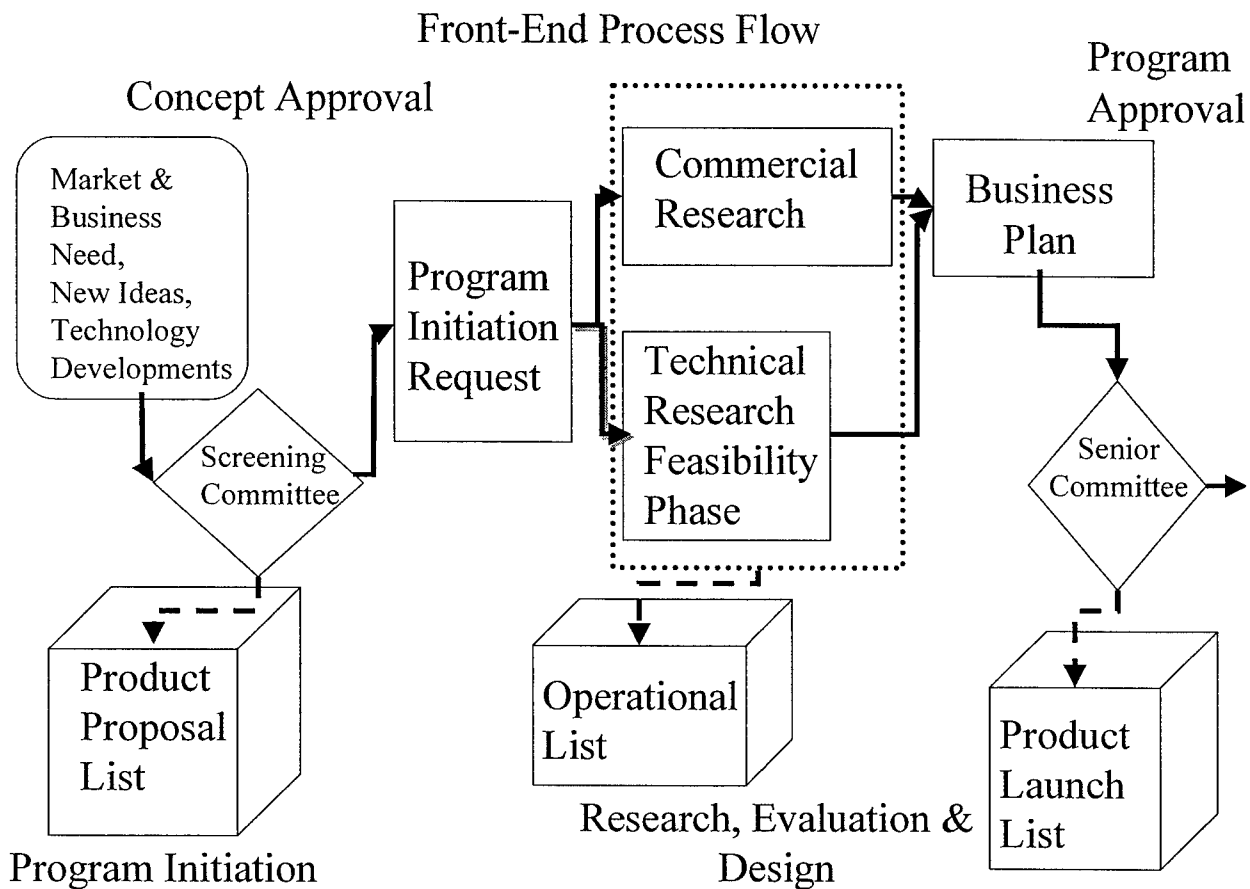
Front-End Process Flow

Concept Approval

Market & Business Need, New Ideas, Technology Developments

Screening Committee

Program Initiation Request

Commercial Research

Technical Research Feasibility Phase

Program Approval

Business Plan

Senior Committee

Product Proposal List

Operational List

Product Launch List

Program Initiation

Research, Evaluation & Design